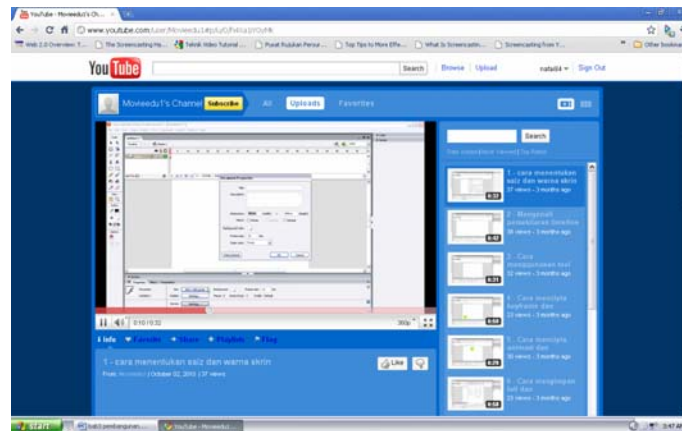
YouTube - Movieedu1's Ch... ×

www.youtube.com/user/Movieedu1#p/u/0/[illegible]

Web 2.0 Overview: T... The Screencasting Ha... Teknik Video Tutorial ... Pusat Rujukan Persur... Top Tips to More Effe... What is Screencastin... Screencasting from Y... Other bookmarks

YouTube Search Browse | Upload nafa84 ▾ | Sign Out

Movieedu1's Channel Subscribe All Uploads Favorites

Search

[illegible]

1 - cara menentukan saiz dan warna skrin
37 views - 3 months ago
6:32

2 - Mengenali persekitaran timeline
39 views - 3 months ago
6:42

3 - Cara menggunakan tool
32 views - 3 months ago
6:31

4 - Cara mencipta keyframe dan
23 views - 3 months ago
6:58

5 - Cara mencipta animasi dan
30 views - 3 months ago
6:29

6 - Cara menggunakan text dan
23 views - 3 months ago
6:58

0:10 / 6:32 360p

Info Favorite Share Playlists Flag

1 - cara menentukan saiz dan warna skrin
From: Movieedu1 | October 02, 2010 | 37 views

Like

start bab3 pembangunan... YouTube - Movieedu1... 3:47 AM